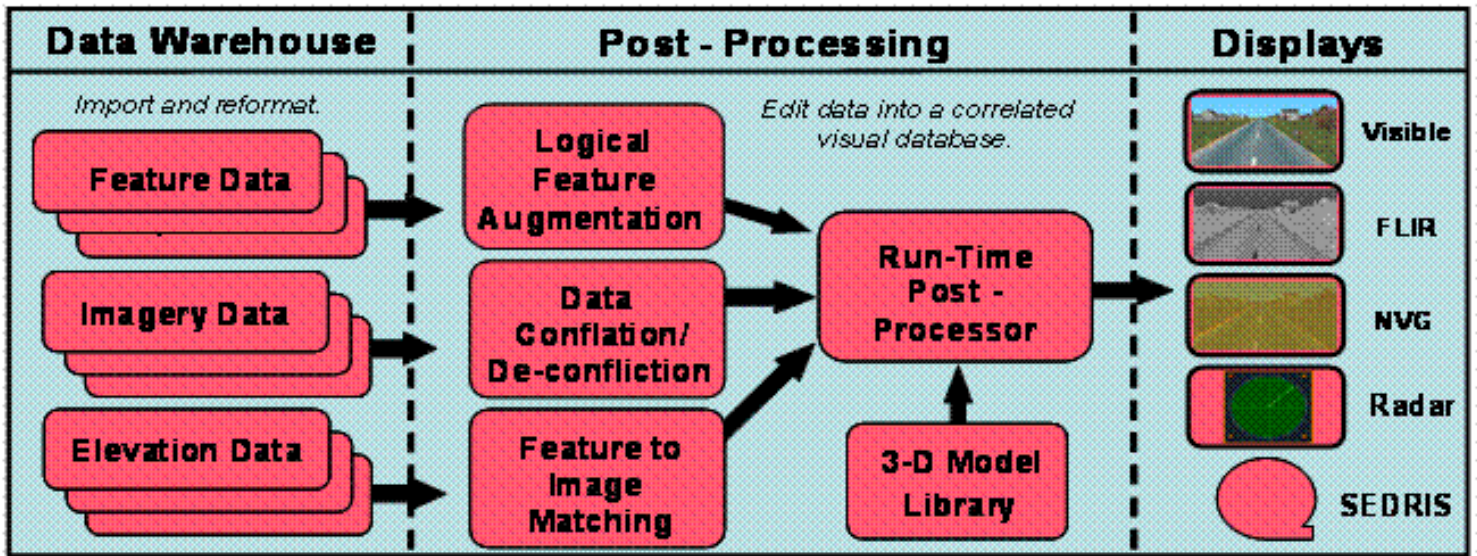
Data Warehouse

Post - Processing

Displays

Import and reformat.

Feature Data

Imagery Data

Elevation Data

Logical Feature Augmentation

Data Conflation/ De-confliction

Feature to Image Matching

Edit data into a correlated visual database.

Run-Time Post - Processor

3-D Model Library

Visible

FLIR

NVG

Radar

SEDRIS